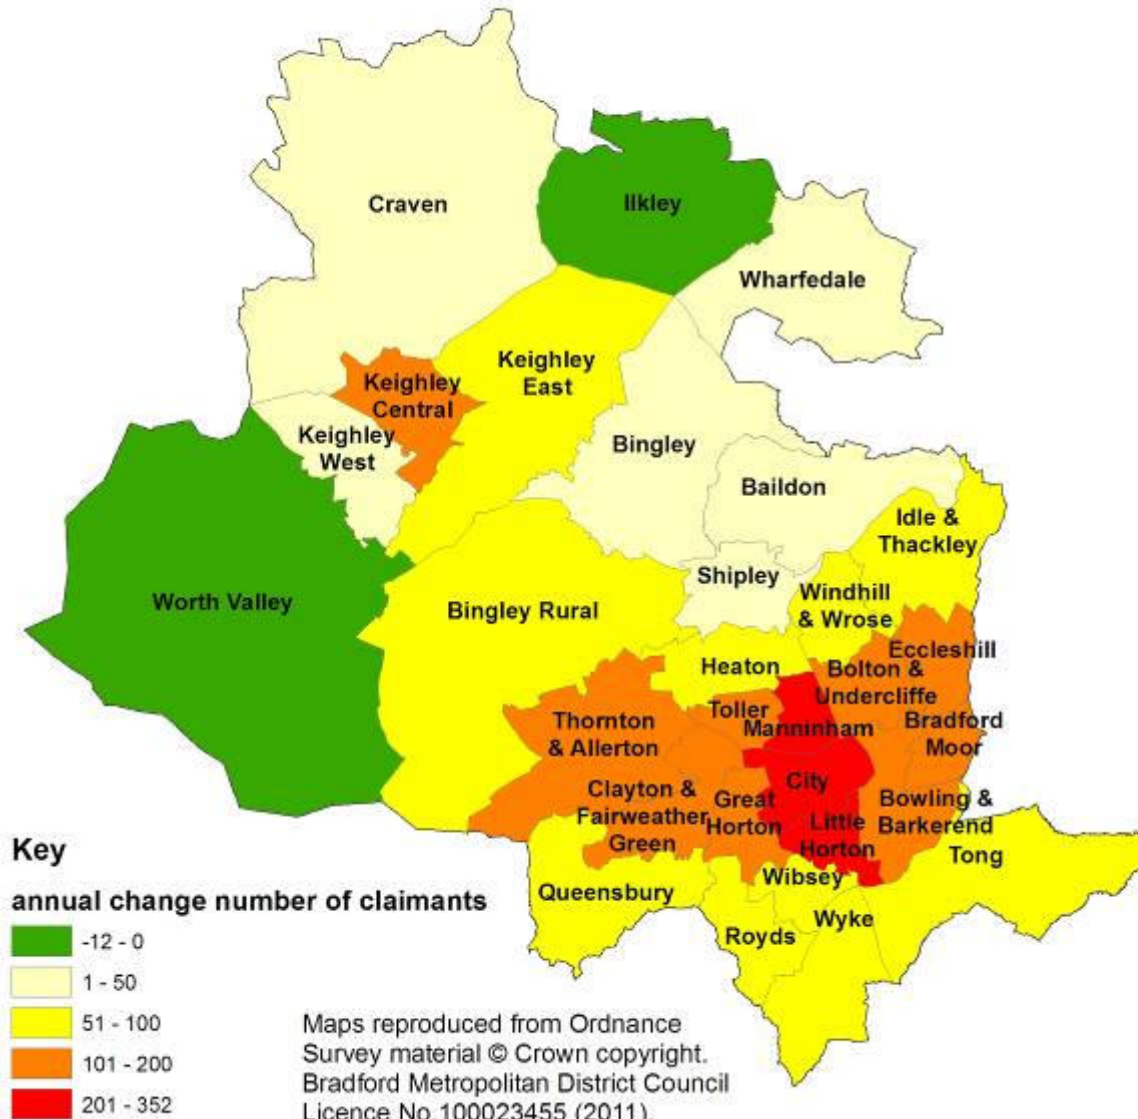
Craven
Ilkley
Wharfedale
Keighley Central
Keighley East
Keighley West
Bingley
Baildon
Idle & Thackley
Worth Valley
Bingley Rural
Shipley
Windhill & Wrose
Eccleshill
Heaton
Bolton & Undercliffe
Toller
Manningham
Bradford Moor
Thornton & Allerton
City
Clayton & Fairweather Green
Great Horton
Little Horton
Bowling & Barkerend
Tong
Wibsey
Queensbury
Wyke
Royds

Key
annual change number of claimants
-12 - 0
1 - 50
51 - 100
101 - 200
201 - 352

Maps reproduced from Ordnance Survey material © Crown copyright. Bradford Metropolitan District Council Licence No 100023455 (2011).